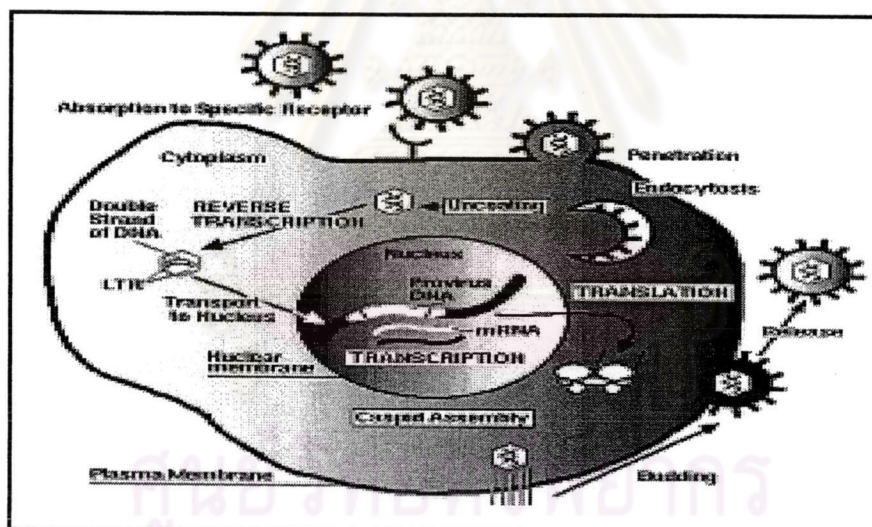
Absorption to Specific Receptor
Cytoplasm
Penetration
Endocytosis
Double Strand of DNA
REVERSE TRANSCRIPTION
Uncoating
Nucleus
LTR
Provirus DNA
Transport to Nucleus
TRANSLATION
mRNA
Release
Nuclear membrane
TRANSCRIPTION
Capsid Assembly
Plasma Membrane
Budding